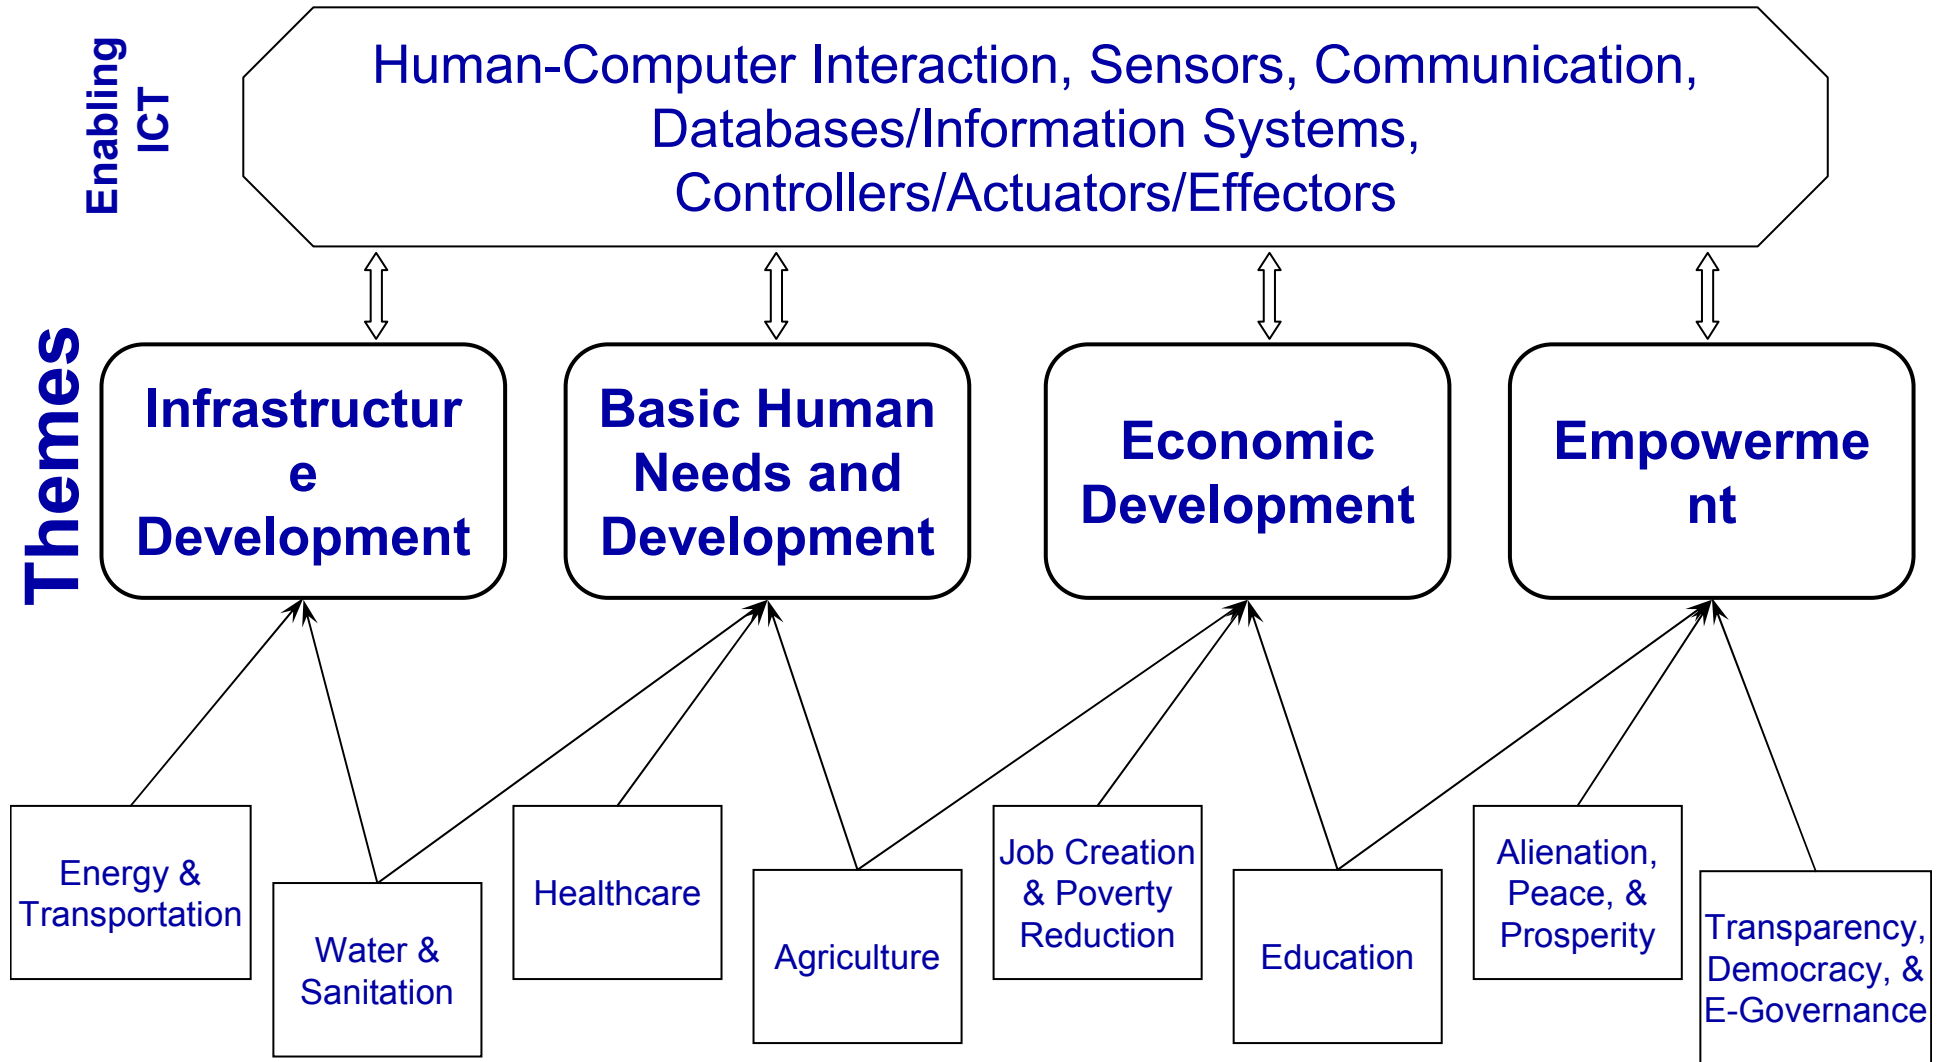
Enabling ICT

Human-Computer Interaction, Sensors, Communication, Databases/Information Systems, Controllers/Actuators/Effectors

Themes

Infrastructur
e
Development

Basic Human Needs and Development

Economic Development

Empowerme
nt

Energy & Transportation

Water & Sanitation

Healthcare

Agriculture

Job Creation & Poverty Reduction

Education

Alienation, Peace, & Prosperity

Transparency, Democracy, & E-Governance